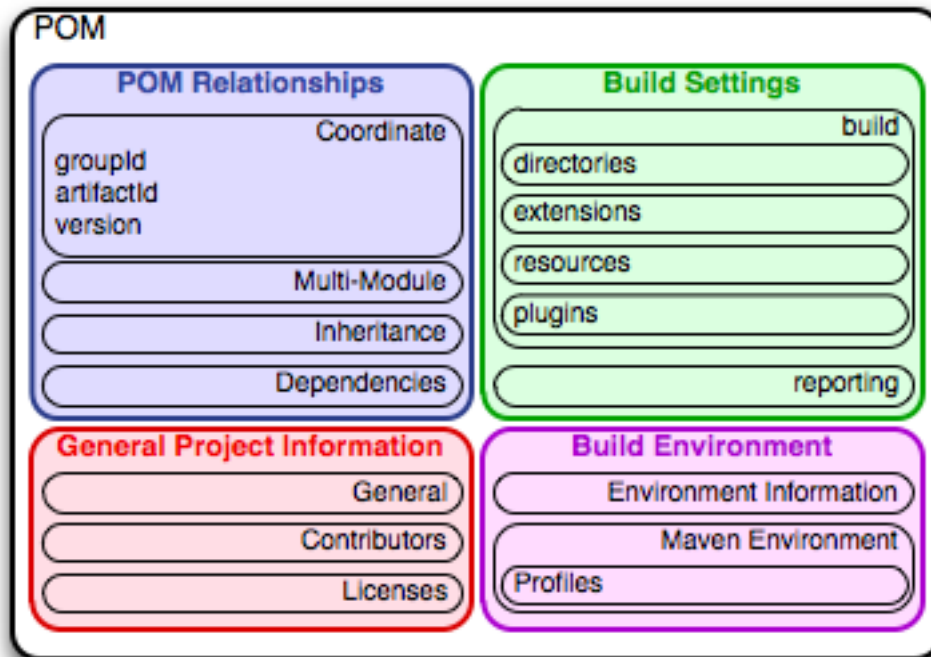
POM

POM Relationships

Coordinate
groupId
artifactId
version

Multi-Module

Inheritance

Dependencies

Build Settings

build

directories

extensions

resources

plugins

reporting

General Project Information

General

Contributors

Licenses

Build Environment

Environment Information

Maven Environment

Profiles